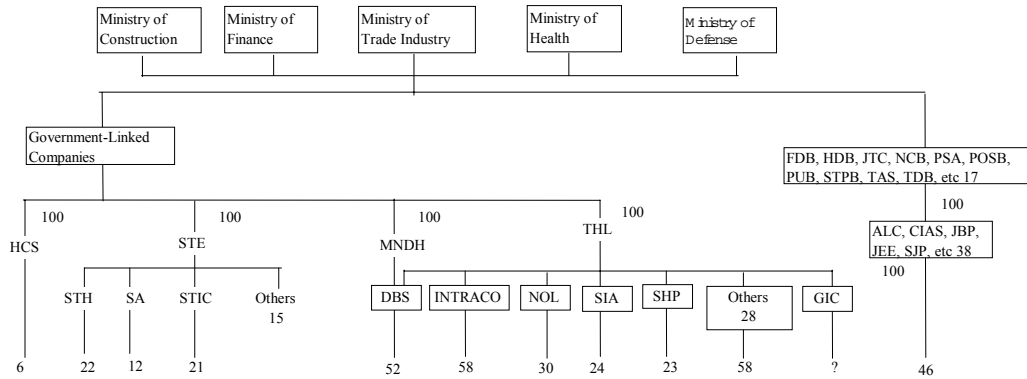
Ministry of Construction

Ministry of Finance

Ministry of Trade Industry

Ministry of Health

Ministry of Defense

Government-Linked Companies

FDB, HDB, JTC, NCB, PSA, POSB, PUB, STPB, TAS, TDB, etc 17

100

HCS

100

STE

100

MNDH

100

THL

100

ALC, CIAS, JBP, JEE, SJP, etc 38

100

STH

SA

STIC

Others 15

DBS

INTRACO

NOL

SIA

SHP

Others 28

GIC

6

22

12

21

52

58

30

24

23

58

?

46